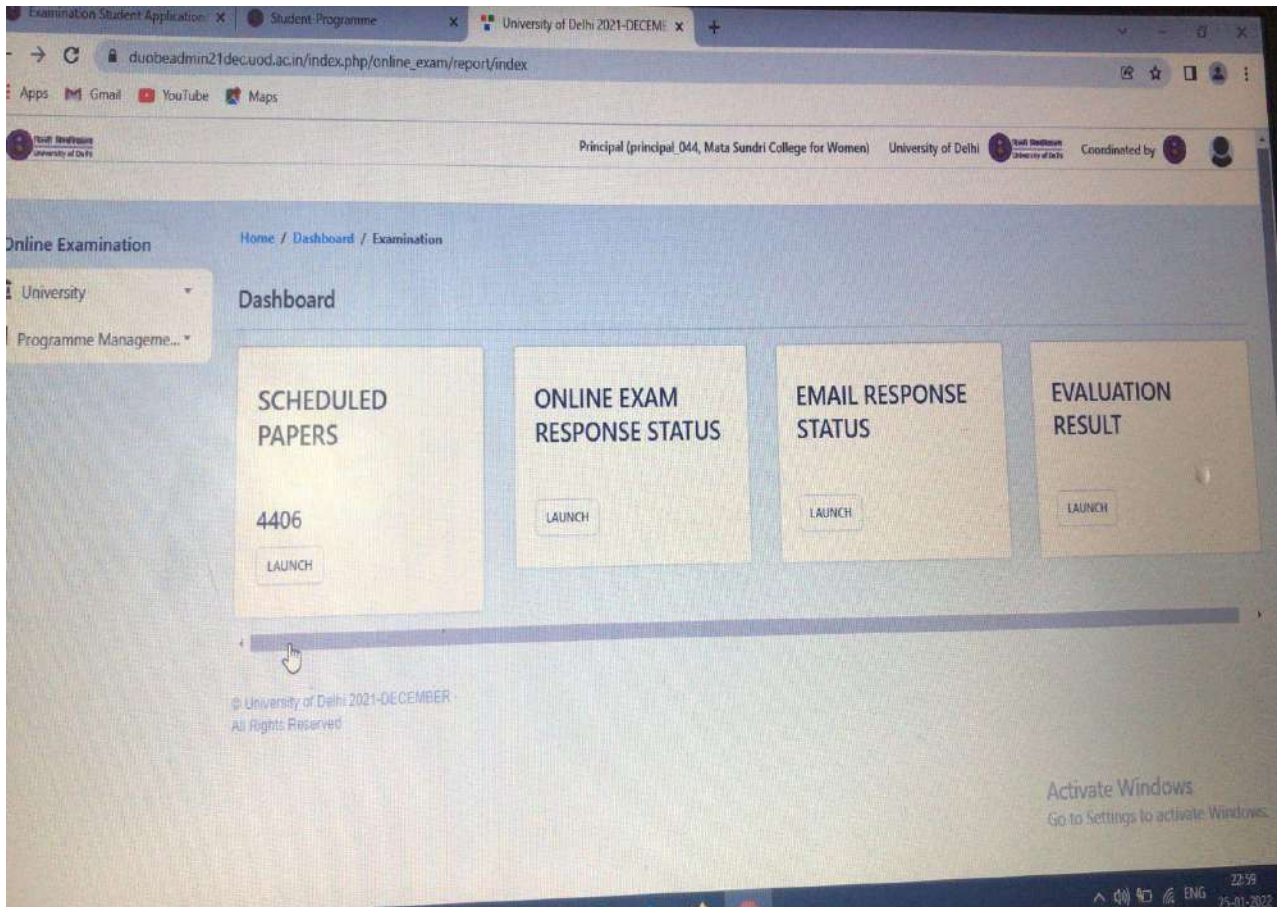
Examination Student Application ×
Student Programme ×
University of Delhi 2021-DECEME ×
+

duobeadmin21dec.uod.ac.in/index.php/online_exam/report/index

Apps Gmail YouTube Maps

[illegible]
University of Delhi

Principal (principal_044, Mata Sundri College for Women) University of Delhi Coordinated by

Online Examination

University

Programme Manageme...

Home / Dashboard / Examination

Dashboard

SCHEDULED PAPERS

4406

LAUNCH

ONLINE EXAM RESPONSE STATUS

LAUNCH

EMAIL RESPONSE STATUS

LAUNCH

EVALUATION RESULT

LAUNCH

© University of Delhi 2021-DECEMBER - All Rights Reserved

Activate Windows
Go to Settings to activate Windows.

ENG 22:59 25-01-2022